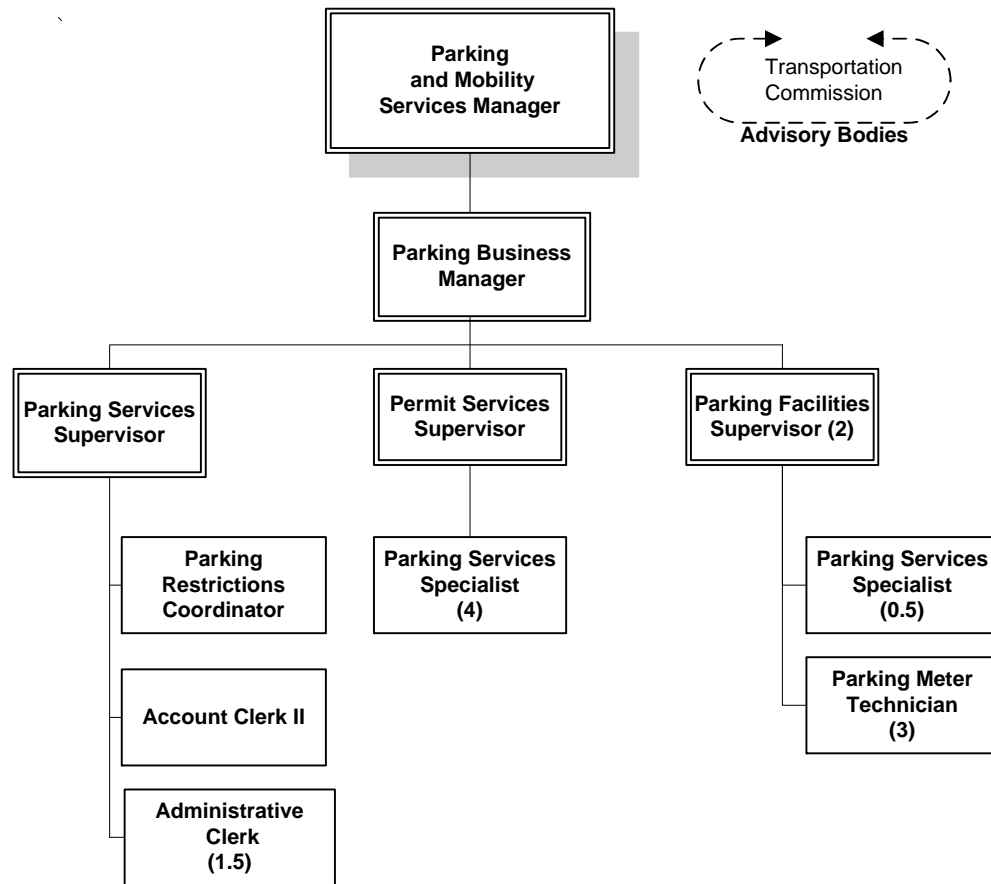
Parking and Mobility Services Manager

Transportation Commission

Advisory Bodies

Parking Business Manager

Parking Services Supervisor

Permit Services Supervisor

Parking Facilities Supervisor (2)

Parking Restrictions Coordinator

Account Clerk II

Administrative Clerk (1.5)

Parking Services Specialist (4)

Parking Services Specialist (0.5)

Parking Meter Technician (3)